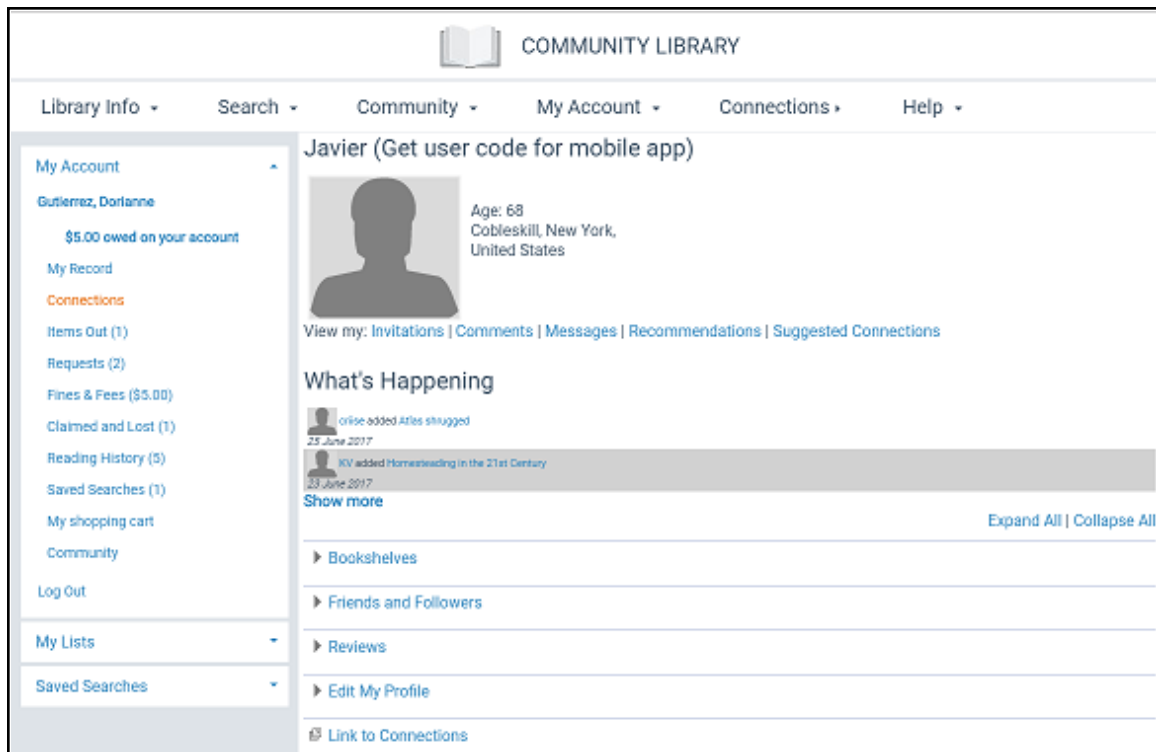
COMMUNITY LIBRARY

Library Info ▾ Search ▾ Community ▾ My Account ▾ Connections ▸ Help ▾

My Account

Gutierrez, Dorianne

$5.00 owed on your account

My Record

Connections

Items Out (1)

Requests (2)

Fines & Fees ($5.00)

Claimed and Lost (1)

Reading History (5)

Saved Searches (1)

My shopping cart

Community

Log Out

My Lists

Saved Searches

Javier (Get user code for mobile app)

Age: 68
Cobleskill, New York,
United States

View my: Invitations | Comments | Messages | Recommendations | Suggested Connections

What's Happening

crlise added Atlas shrugged
23 June 2017

KV added Homesteading in the 21st Century
23 June 2017

Show more

Expand All | Collapse All

Bookshelves

Friends and Followers

Reviews

Edit My Profile

Link to Connections